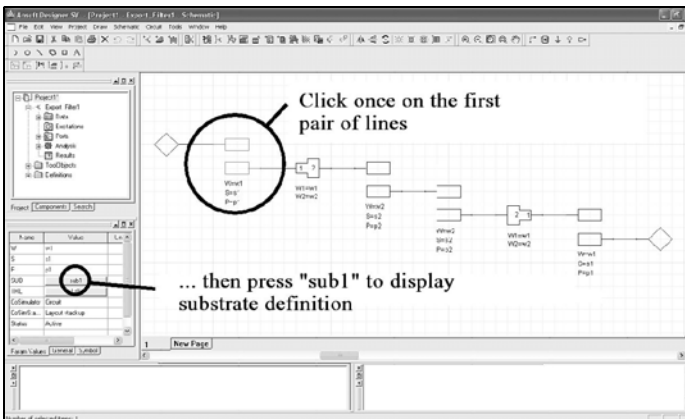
Ansoft Designer SV - [Project1 - Expert_Filter1 - Schematic]
File Edit View Project Draw Schematic Circuit Tools Window Help

Project1
Expert_Filter1
Data
Excitations
Ports
Analysis
Results
ToolObjects
Definitions

Project Components Search

| Name | Value |
|---|---|
| W | w1 |
| S | s1 |
| P | p1 |
| SUB | sub1 |
| VHL | |
| CoSimulator | Circuit |
| CoSimSa... | Layout stackup |
| Status | Active |

Param Values General Symbol

Click once on the first pair of lines

... then press "sub1" to display substrate definition

W=w1
S=s1
P=p1

W1=w1
W2=w2

W=w2
S=s2
P=p2

W=w2
S=s2
P=p2

W1=w1
W2=w2

W=w1
S=s1
P=p1

1 New Page

Number of selected items: 1